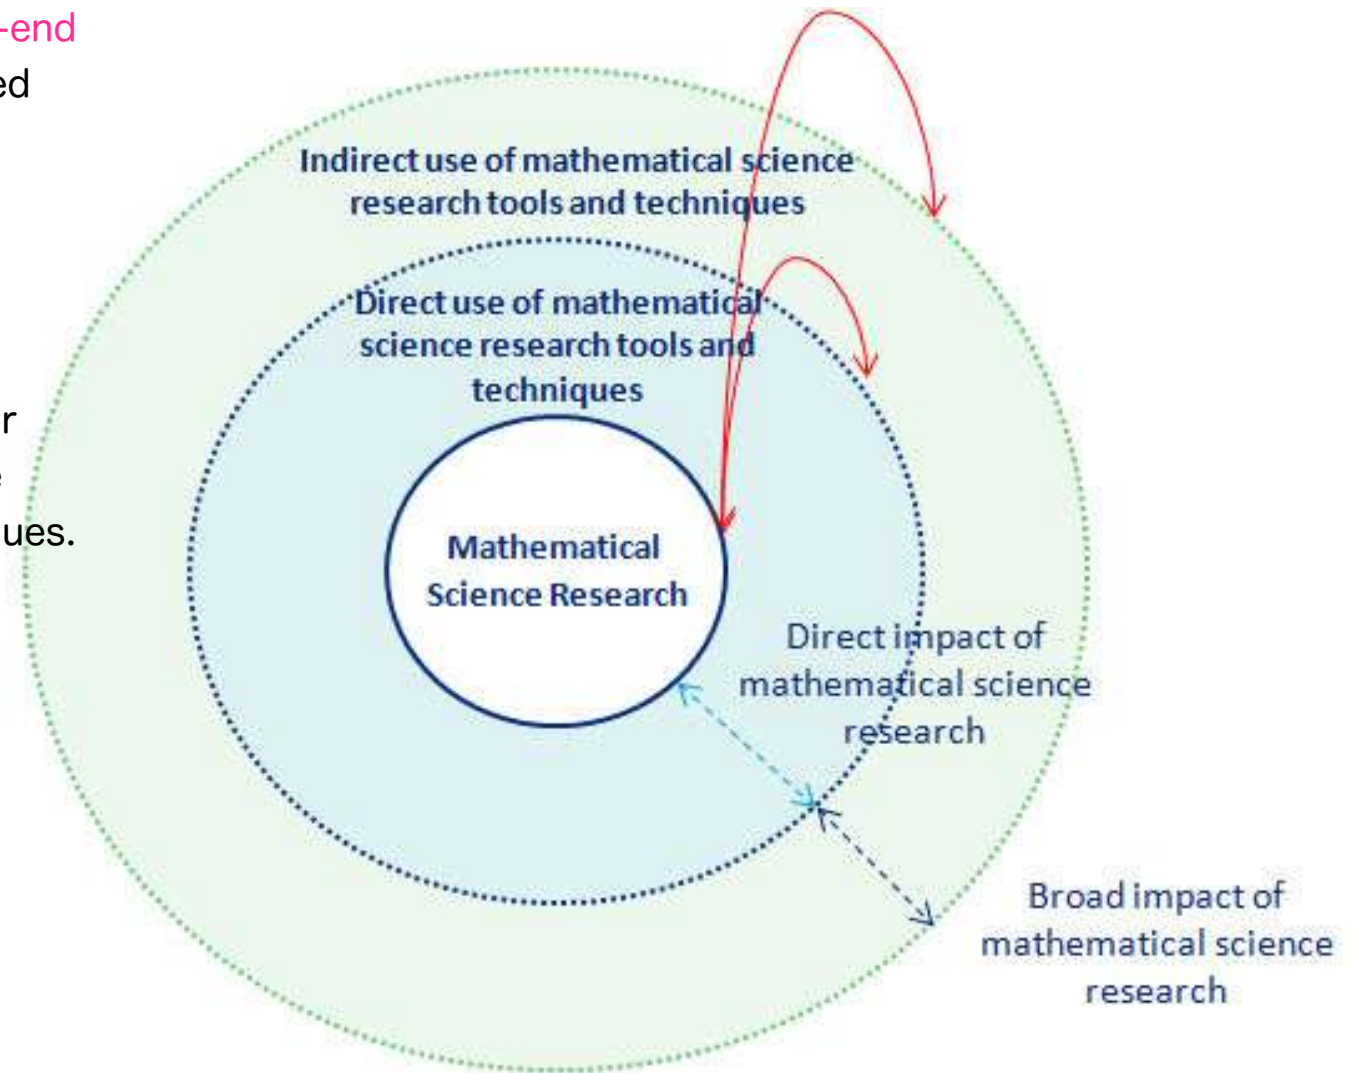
-end
ed

r
ues.

Indirect use of mathematical science research tools and techniques

Direct use of mathematical science research tools and techniques

Mathematical Science Research

Direct impact of mathematical science research

Broad impact of mathematical science research